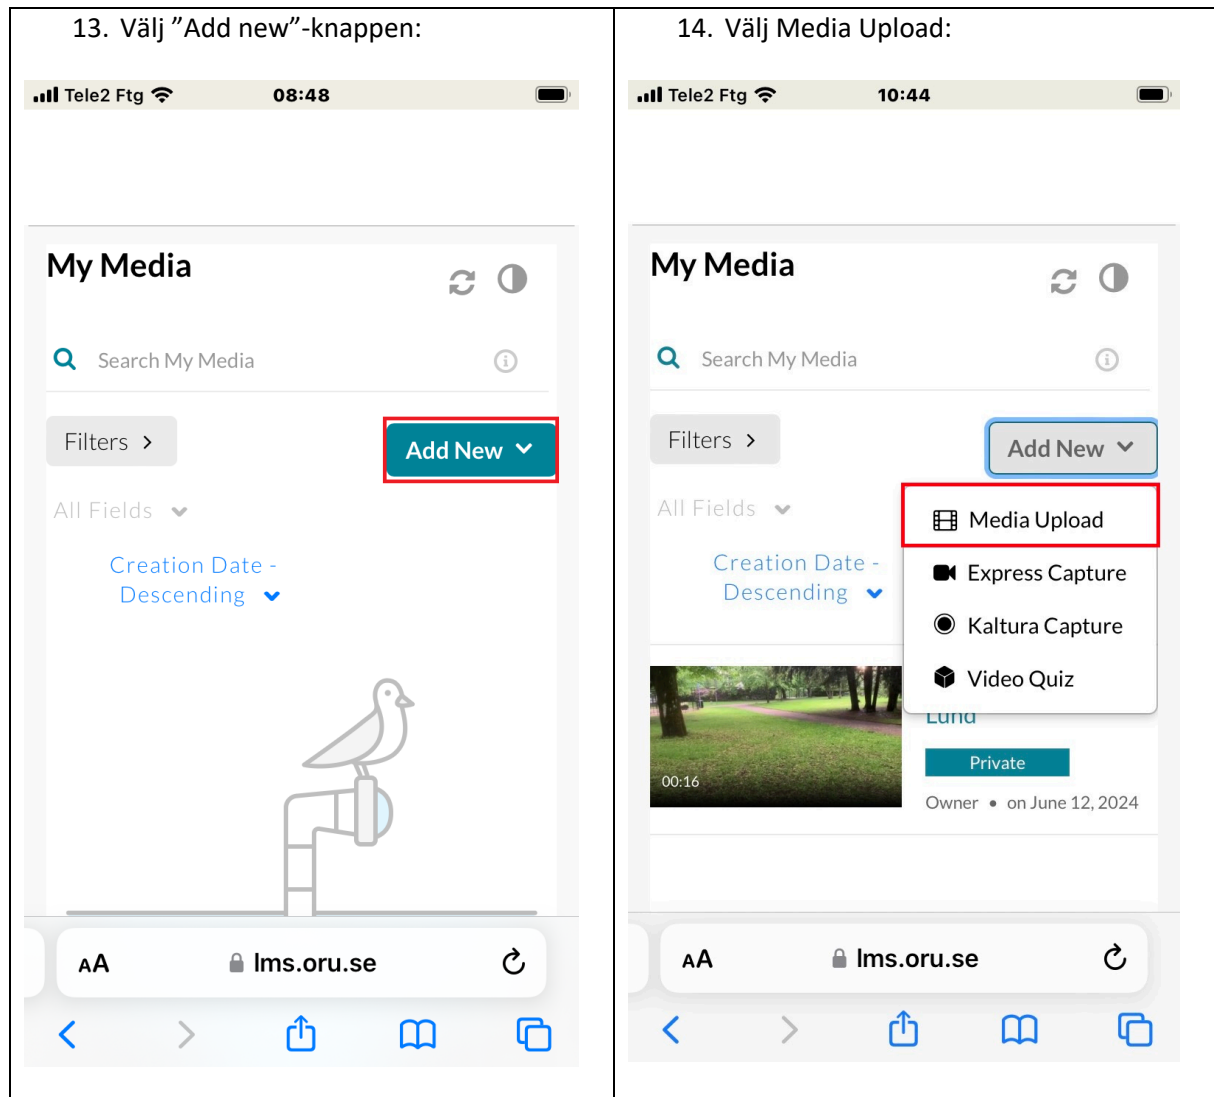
13. Välj ”Add new”-knappen:

Tele2 Ftg 08:48

My Media

Search My Media

Filters

Add New

All Fields

Creation Date - Descending

AA lms.oru.se

14. Välj Media Upload:

Tele2 Ftg 10:44

My Media

Search My Media

Filters

Add New

All Fields

Creation Date - Descending

Media Upload

Express Capture

Kaltura Capture

Video Quiz

00:16

Lund

Private

Owner • on June 12, 2024

AA lms.oru.se